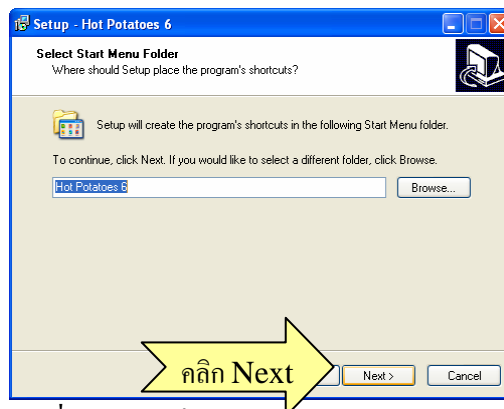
Setup - Hot Potatoes 6

Select Start Menu Folder
Where should Setup place the program's shortcuts?

Setup will create the program's shortcuts in the following Start Menu folder.

To continue, click Next. If you would like to select a different folder, click Browse.

Hot Potatoes 6

Browse...

คลิก Next

Next >

Cancel